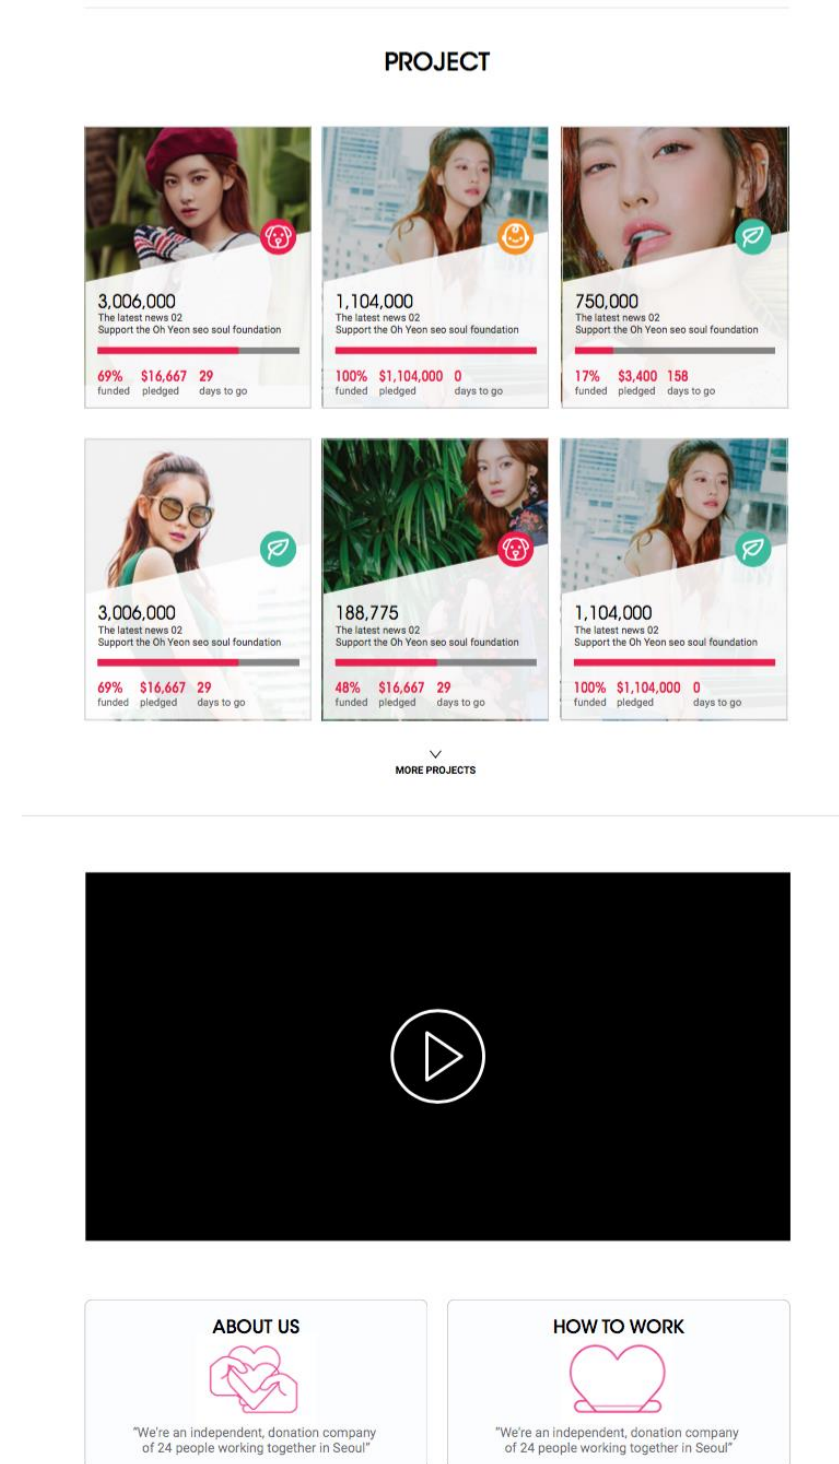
PROJECT

3,006,000
The latest news 02
Support the Oh Yeon seo soul foundation
69% funded $16,667 pledged 29 days to go

1,104,000
The latest news 02
Support the Oh Yeon seo soul foundation
100% funded $1,104,000 pledged 0 days to go

750,000
The latest news 02
Support the Oh Yeon seo soul foundation
17% funded $3,400 pledged 158 days to go

3,006,000
The latest news 02
Support the Oh Yeon seo soul foundation
69% funded $16,667 pledged 29 days to go

188,775
The latest news 02
Support the Oh Yeon seo soul foundation
48% funded $16,667 pledged 29 days to go

1,104,000
The latest news 02
Support the Oh Yeon seo soul foundation
100% funded $1,104,000 pledged 0 days to go

MORE PROJECTS

ABOUT US
"We're an independent, donation company of 24 people working together in Seoul"

HOW TO WORK
"We're an independent, donation company of 24 people working together in Seoul"